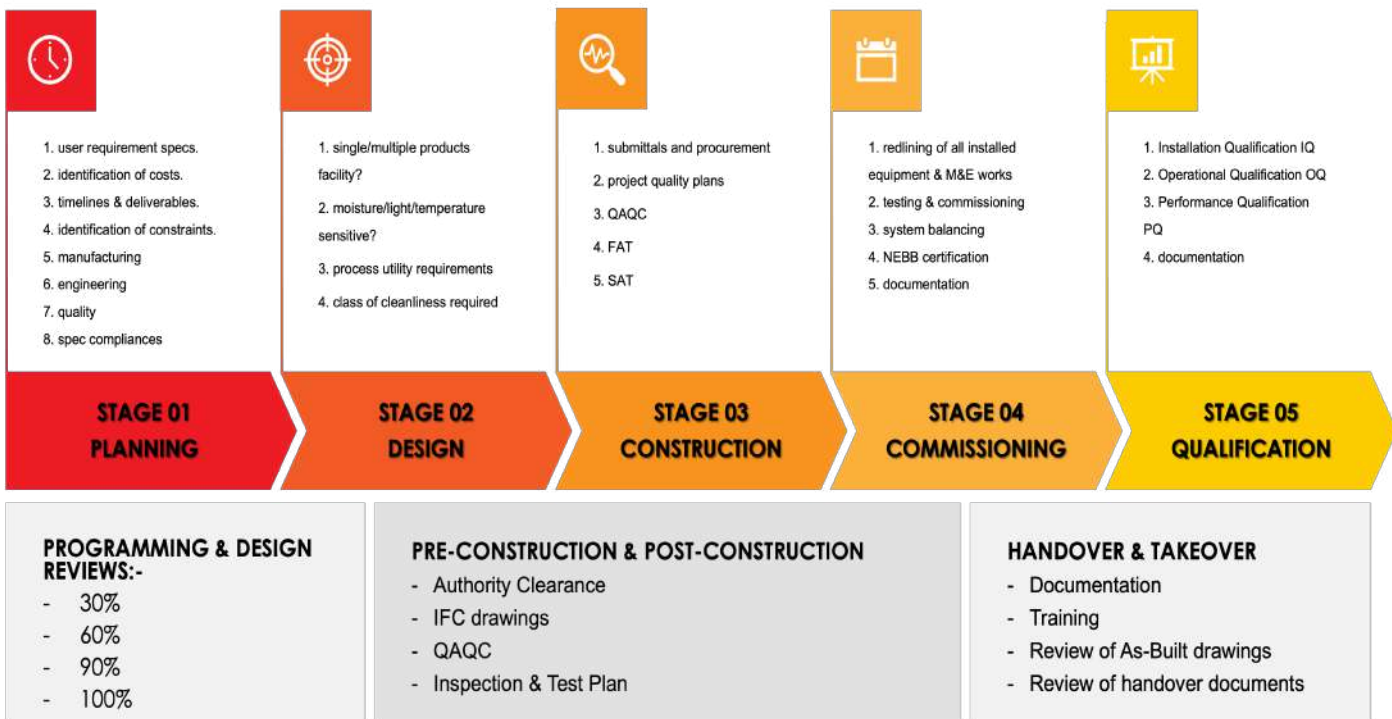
1. user requirement specs.
2. identification of costs.
3. timelines & deliverables.
4. identification of constraints.
5. manufacturing
6. engineering
7. quality
8. spec compliances

STAGE 01
PLANNING

1. single/multiple products facility?
2. moisture/light/temperature sensitive?
3. process utility requirements
4. class of cleanliness required

STAGE 02
DESIGN

1. submittals and procurement
2. project quality plans
3. QAQC
4. FAT
5. SAT

STAGE 03
CONSTRUCTION

1. redlining of all installed equipment & M&E works
2. testing & commissioning
3. system balancing
4. NEBB certification
5. documentation

STAGE 04
COMMISSIONING

1. Installation Qualification IQ
2. Operational Qualification OQ
3. Performance Qualification PQ
4. documentation

STAGE 05
QUALIFICATION

PROGRAMMING & DESIGN REVIEWS:-
- 30%
- 60%
- 90%
- 100%

PRE-CONSTRUCTION & POST-CONSTRUCTION
- Authority Clearance
- IFC drawings
- QAQC
- Inspection & Test Plan

HANDOVER & TAKEOVER
- Documentation
- Training
- Review of As-Built drawings
- Review of handover documents